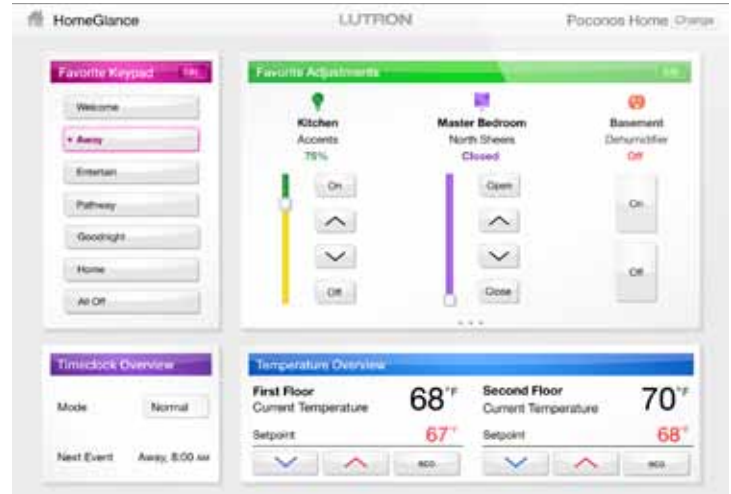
HomeGlance

LUTRON

Poconos Home Change

Favorite Keypad Edit

Welcome

• Away

Entertain

Pathway

Goodnight

Home

All Off

Favorite Adjustments Edit

Kitchen
Accents
75%

On

Off

Master Bedroom
North Sheers
Closed

Open

Close

Basement
Dehumidifier
Off

On

Off

Timeclock Overview

Mode Normal

Next Event Away, 8:00 AM

Temperature Overview

First Floor
Current Temperature
68°F

Setpoint 67°

ECO

Second Floor
Current Temperature
70°F

Setpoint 68°

ECO